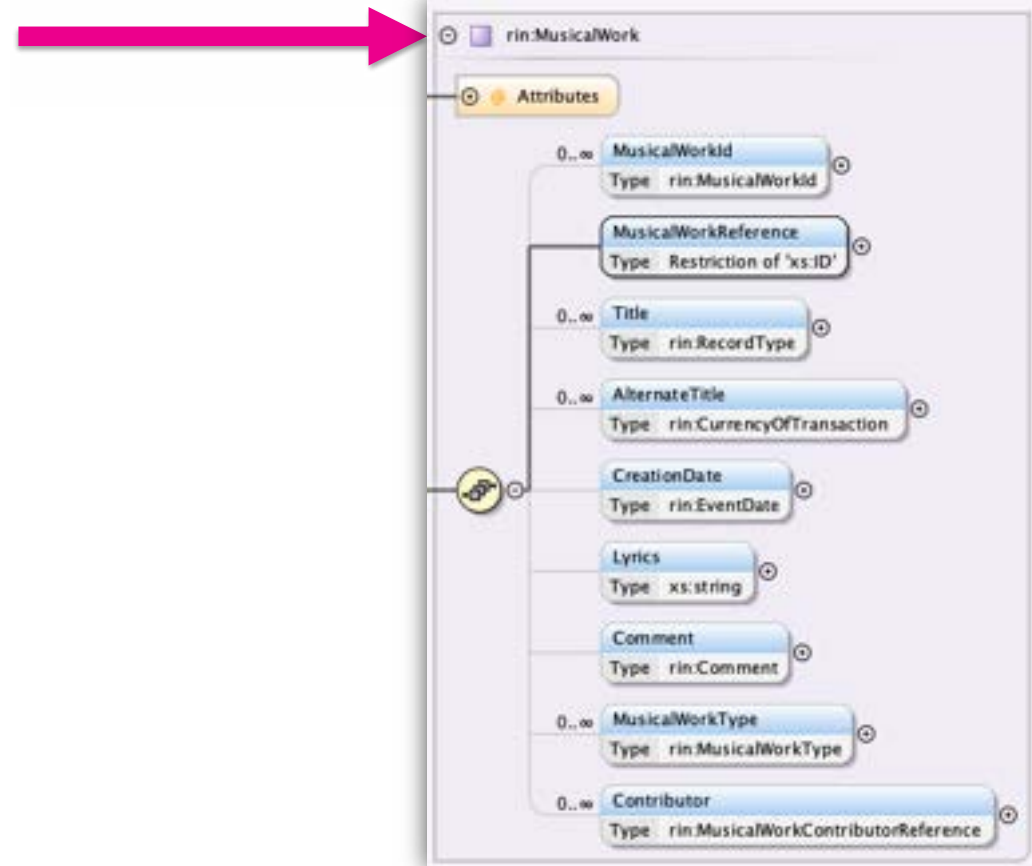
rin:MusicalWork

Attributes

0..∞ MusicalWorkId
Type rin:MusicalWorkId

MusicalWorkReference
Type Restriction of 'xs:ID'

0..∞ Title
Type rin:RecordType

0..∞ AlternateTitle
Type rin:CurrencyOfTransaction

CreationDate
Type rin:EventDate

Lyrics
Type xs:string

Comment
Type rin:Comment

0..∞ MusicalWorkType
Type rin:MusicalWorkType

0..∞ Contributor
Type rin:MusicalWorkContributorReference